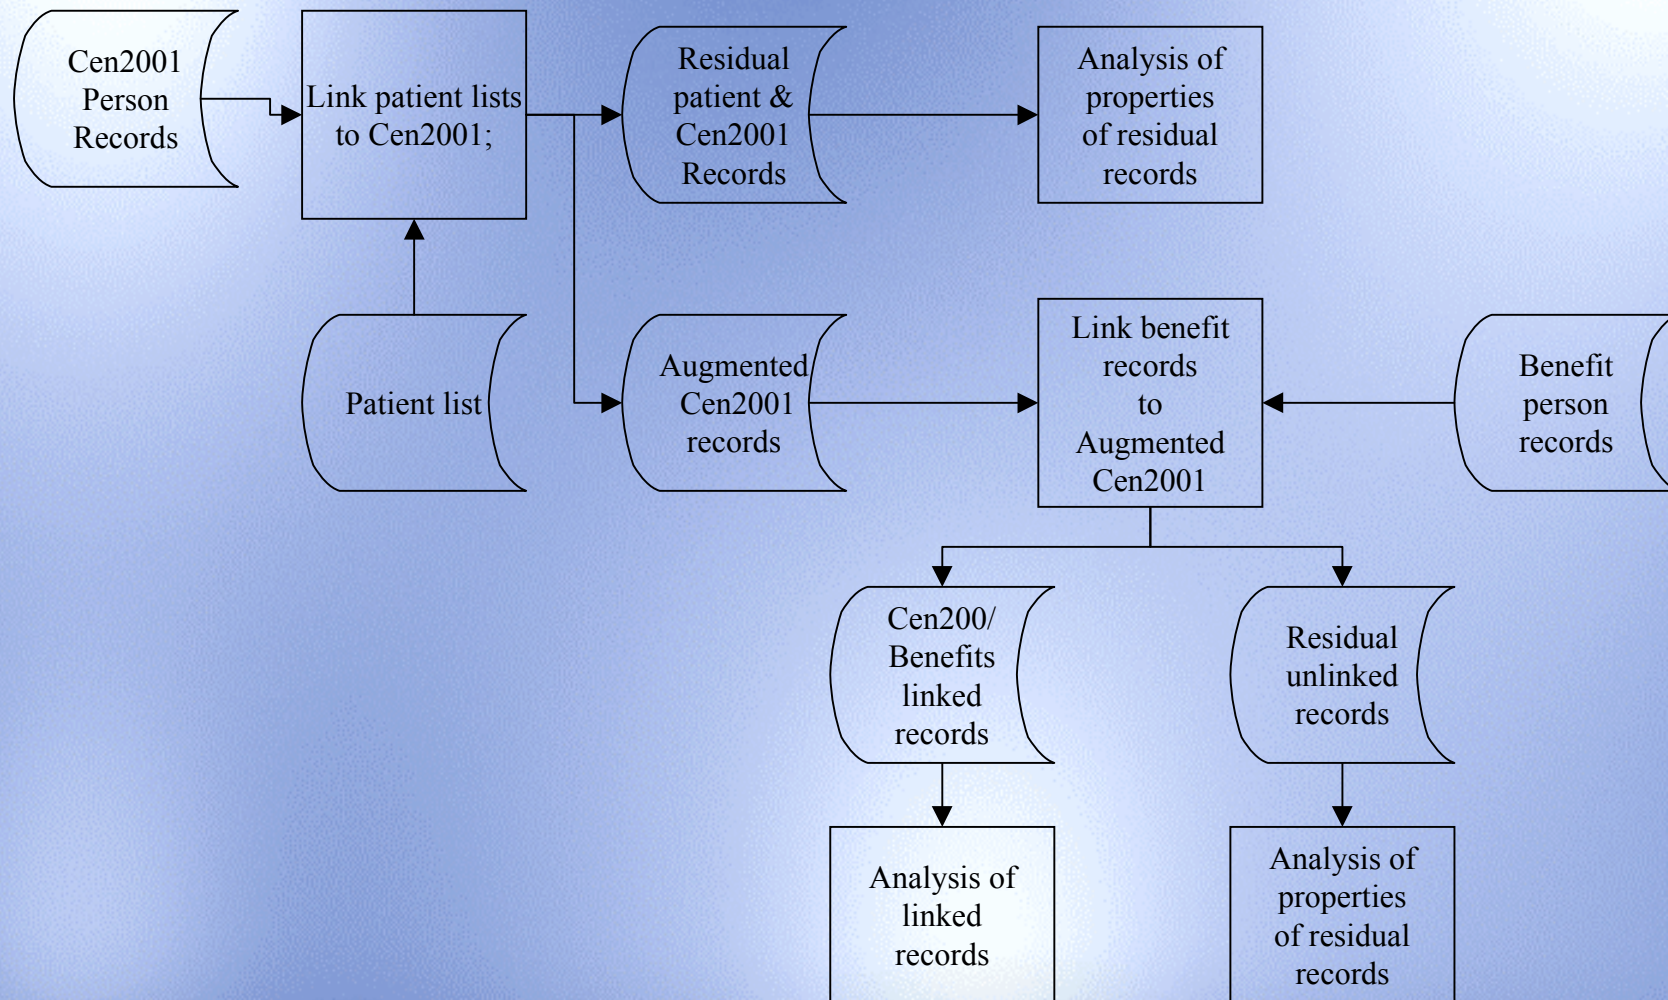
Cen2001 Person Records

Link patient lists to Cen2001;

Residual patient & Cen2001 Records

Analysis of properties of residual records

Patient list

Augmented Cen2001 records

Link benefit records to Augmented Cen2001

Benefit person records

Cen200/ Benefits linked records

Residual unlinked records

Analysis of linked records

Analysis of properties of residual records